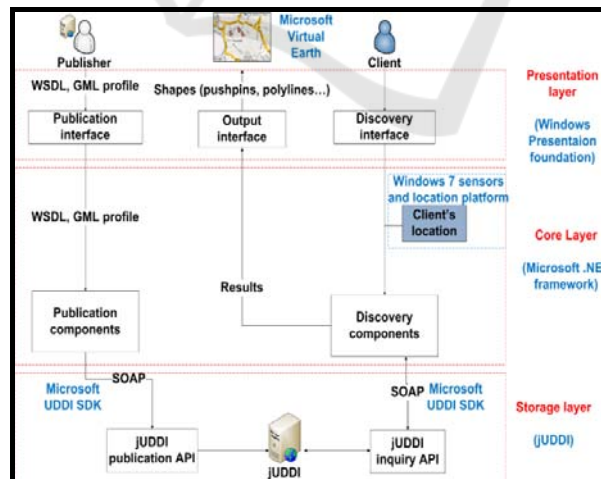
Publisher

Microsoft Virtual Earth

Client

WSDL, GML profile

Shapes (pushpins, polylines…)

Presentation layer

Publication interface

Output interface

Discovery interface

(Windows Presentaion foundation)

Windows 7 sensors and location platform

WSDL, GML profile

Client's location

Core Layer

(Microsoft .NE framework)

Results

Publication components

Discovery components

SOAP

Microsoft UDDI SDK

SOAP

Microsoft UDDI SDK

Storage layer

(jUDDI)

jUDDI publication API

jUDDI

jUDDI inquiry API